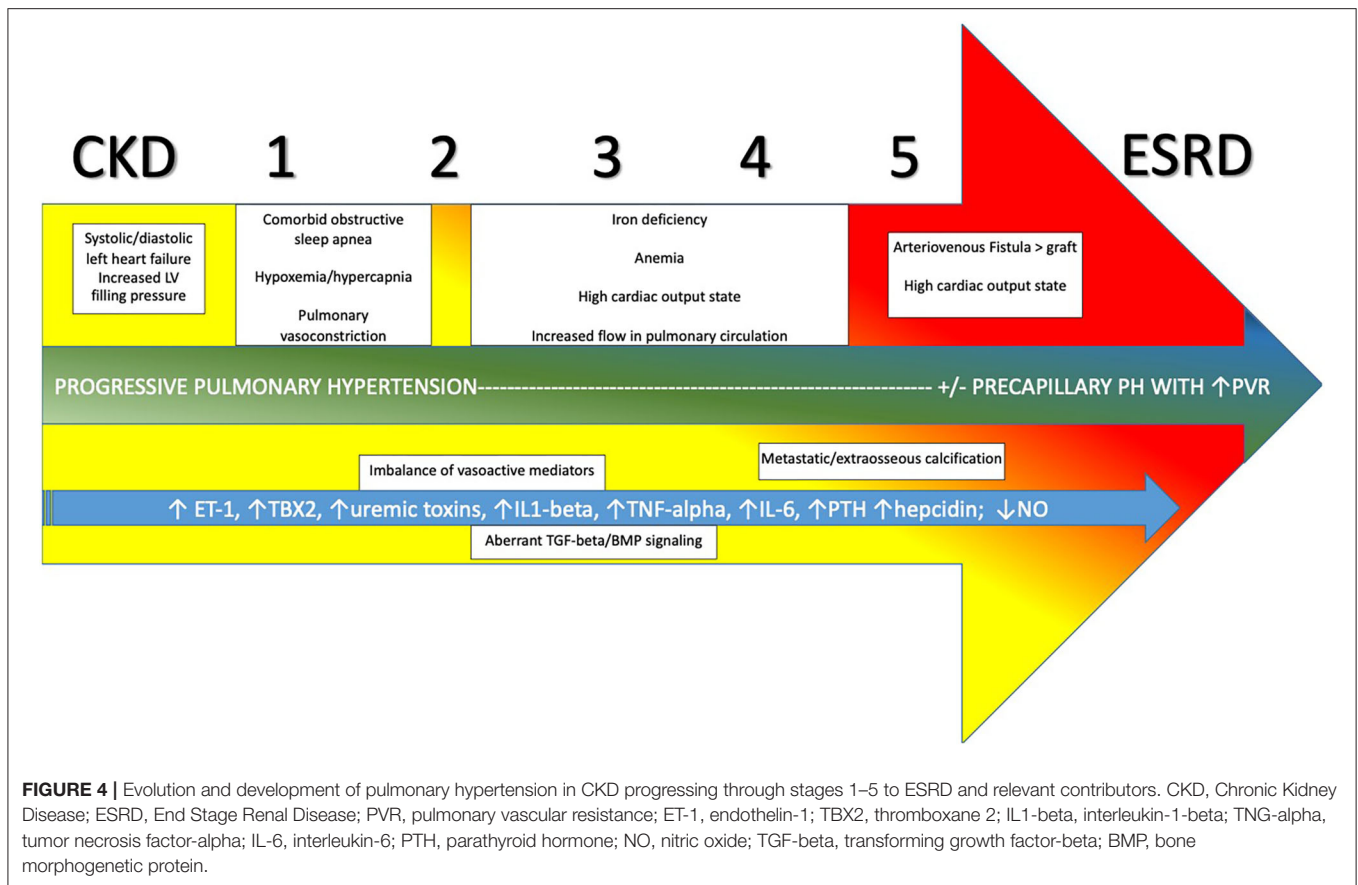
CKD 1 2 3 4 5 ESRD

Systolic/diastolic left heart failure Increased LV filling pressure

Comorbid obstructive sleep apnea

Hypoxemia/hypercapnia

Pulmonary vasoconstriction

Iron deficiency

Anemia

High cardiac output state

Increased flow in pulmonary circulation

Arteriovenous Fistula > graft

High cardiac output state

PROGRESSIVE PULMONARY HYPERTENSION----------------------------------------------------------------- +/- PRECAPILLARY PH WITH ↑PVR

Imbalance of vasoactive mediators

Metastatic/extraosseous calcification

↑ ET-1, ↑TBX2, ↑uremic toxins, ↑IL1-beta, ↑TNF-alpha, ↑IL-6, ↑PTH ↑hepcidin; ↓NO

Aberrant TGF-beta/BMP signaling

**FIGURE 4 |** Evolution and development of pulmonary hypertension in CKD progressing through stages 1–5 to ESRD and relevant contributors. CKD, Chronic Kidney Disease; ESRD, End Stage Renal Disease; PVR, pulmonary vascular resistance; ET-1, endothelin-1; TBX2, thromboxane 2; IL1-beta, interleukin-1-beta; TNG-alpha, tumor necrosis factor-alpha; IL-6, interleukin-6; PTH, parathyroid hormone; NO, nitric oxide; TGF-beta, transforming growth factor-beta; BMP, bone morphogenetic protein.